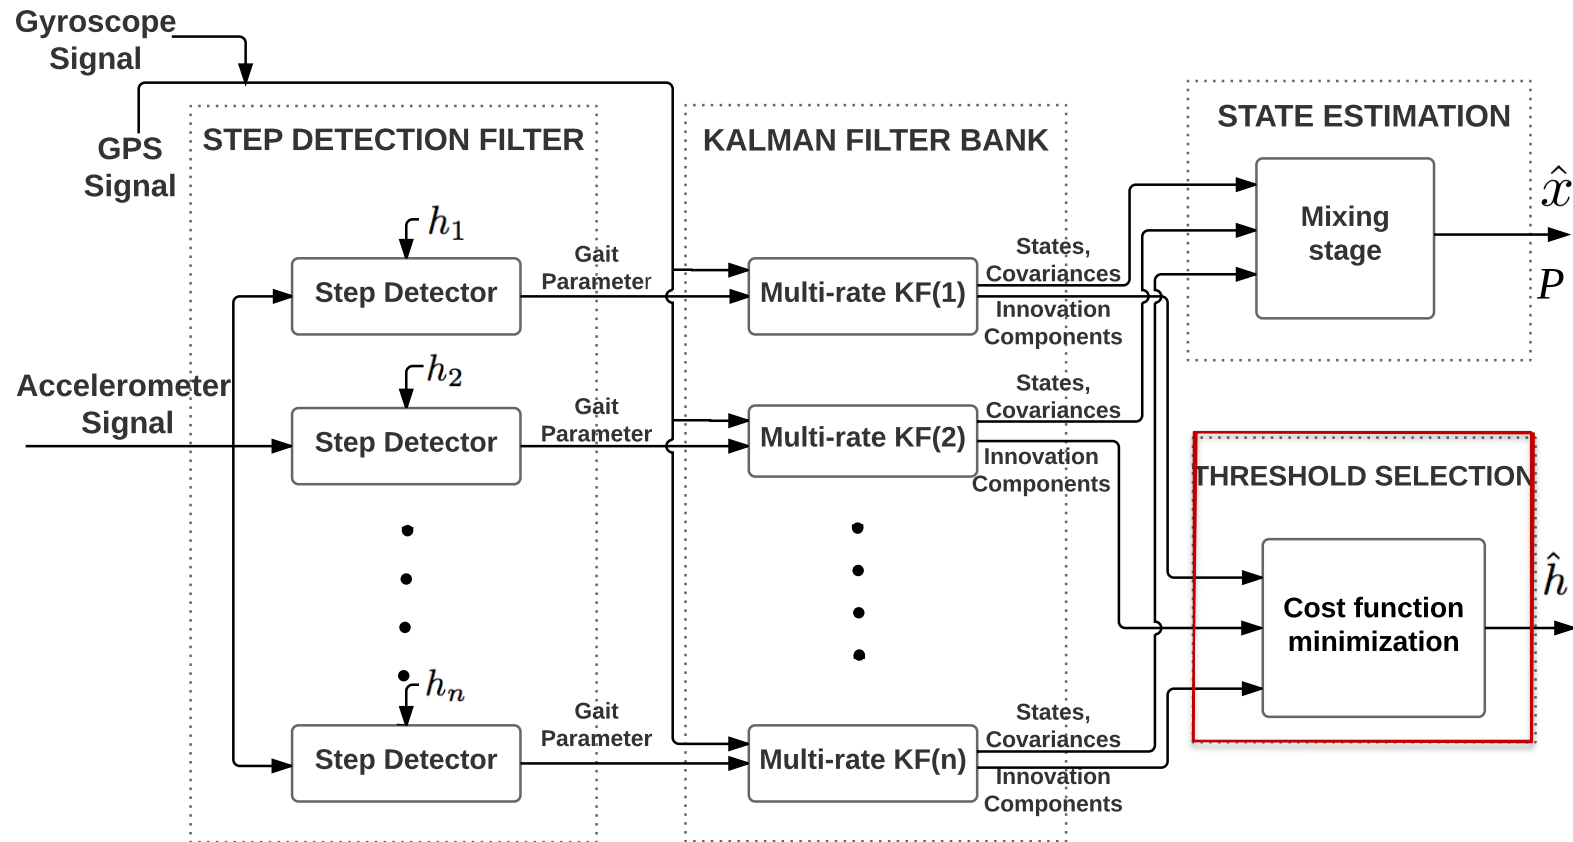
Gyroscope Signal

GPS Signal

STEP DETECTION FILTER

KALMAN FILTER BANK

STATE ESTIMATION

$h_1$

Step Detector

Gait Parameter

Multi-rate KF(1)

States, Covariances

Innovation Components

Mixing stage

$\hat{x}$

$P$

Accelerometer Signal

$h_2$

Step Detector

Gait Parameter

Multi-rate KF(2)

States, Covariances

Innovation Components

THRESHOLD SELECTION

Cost function minimization

$\hat{h}$

$h_n$

Step Detector

Gait Parameter

Multi-rate KF(n)

States, Covariances

Innovation Components